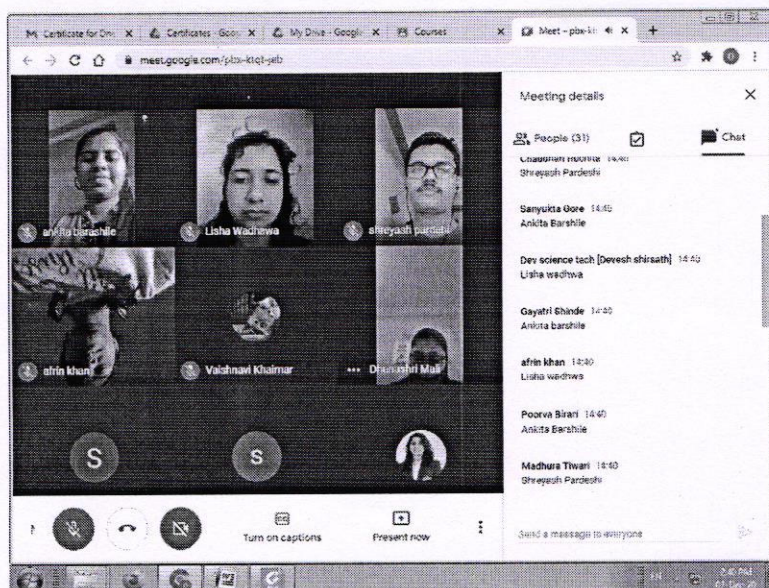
M Certificate for Onl X | Certificates - Goo X | My Drive - Google X | Courses X | Meet - pbx-ki X | +

meet.google.com/pbx-ktqt-jeb

Meeting details

People (31)

Chat

Chaudhari Roonita 14:40
Shreyash Pardeshi

Sanyukta Gore 14:40
Ankita Barshile

Dev science tech [Devesh shirsath] 14:40
Lisha wadhwa

Gayatri Shinde 14:40
Ankita barshile

afrin khan 14:40
Lisha wadhwa

Poorva Birari 14:40
Ankita Barshile

Madhura Tiwari 14:40
Shreyash Pardeshi

ankita barshile

Lisha Wadhwa

shreyash pardeshi

afrin khan

Vaishnavi Khairnar

Dhanashri Mali

S

S

Turn on captions

Present now

Send a message to everyone